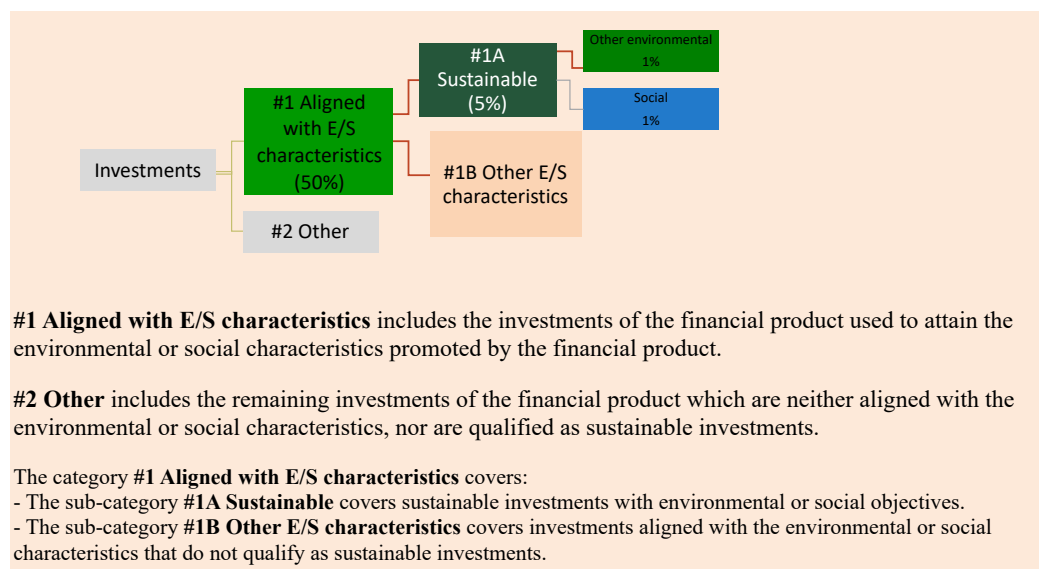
Investments

#1 Aligned with E/S characteristics (50%)

#2 Other

#1A Sustainable (5%)

#1B Other E/S characteristics

Other environmental 1%

Social 1%

**#1 Aligned with E/S characteristics** includes the investments of the financial product used to attain the environmental or social characteristics promoted by the financial product.

**#2 Other** includes the remaining investments of the financial product which are neither aligned with the environmental or social characteristics, nor are qualified as sustainable investments.

The category **#1 Aligned with E/S characteristics** covers:
- The sub-category **#1A Sustainable** covers sustainable investments with environmental or social objectives.
- The sub-category **#1B Other E/S characteristics** covers investments aligned with the environmental or social characteristics that do not qualify as sustainable investments.